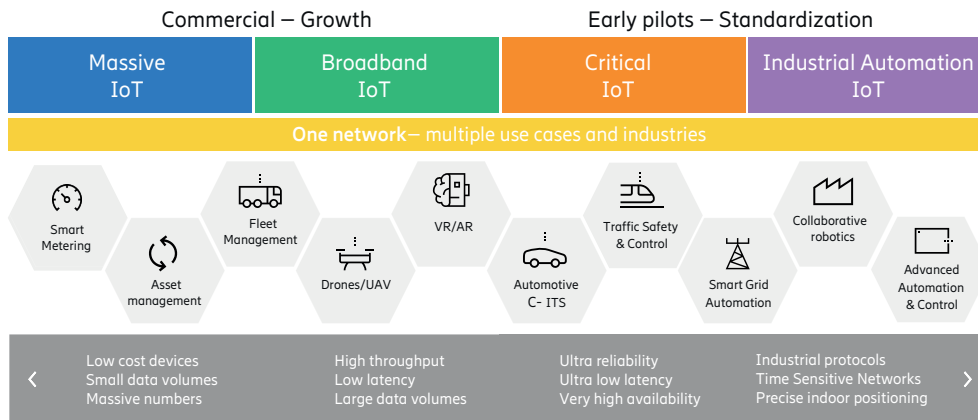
Commercial – Growth

Early pilots – Standardization

Massive IoT

Broadband IoT

Critical IoT

Industrial Automation IoT

One network– multiple use cases and industries

Smart Metering

Asset management

Fleet Management

Drones/UAV

VR/AR

Automotive C- ITS

Traffic Safety & Control

Smart Grid Automation

Collaborative robotics

Advanced Automation & Control

‹

Low cost devices
Small data volumes
Massive numbers

High throughput
Low latency
Large data volumes

Ultra reliability
Ultra low latency
Very high availability

Industrial protocols
Time Sensitive Networks
Precise indoor positioning

›